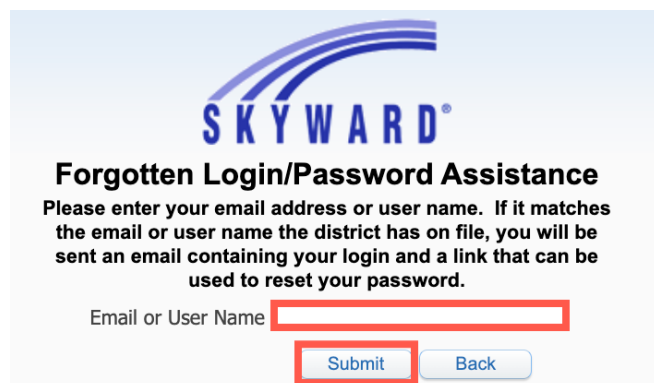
SKYWARD®

Forgotten Login/Password Assistance

Please enter your email address or user name. If it matches the email or user name the district has on file, you will be sent an email containing your login and a link that can be used to reset your password.

Email or User Name

Submit Back